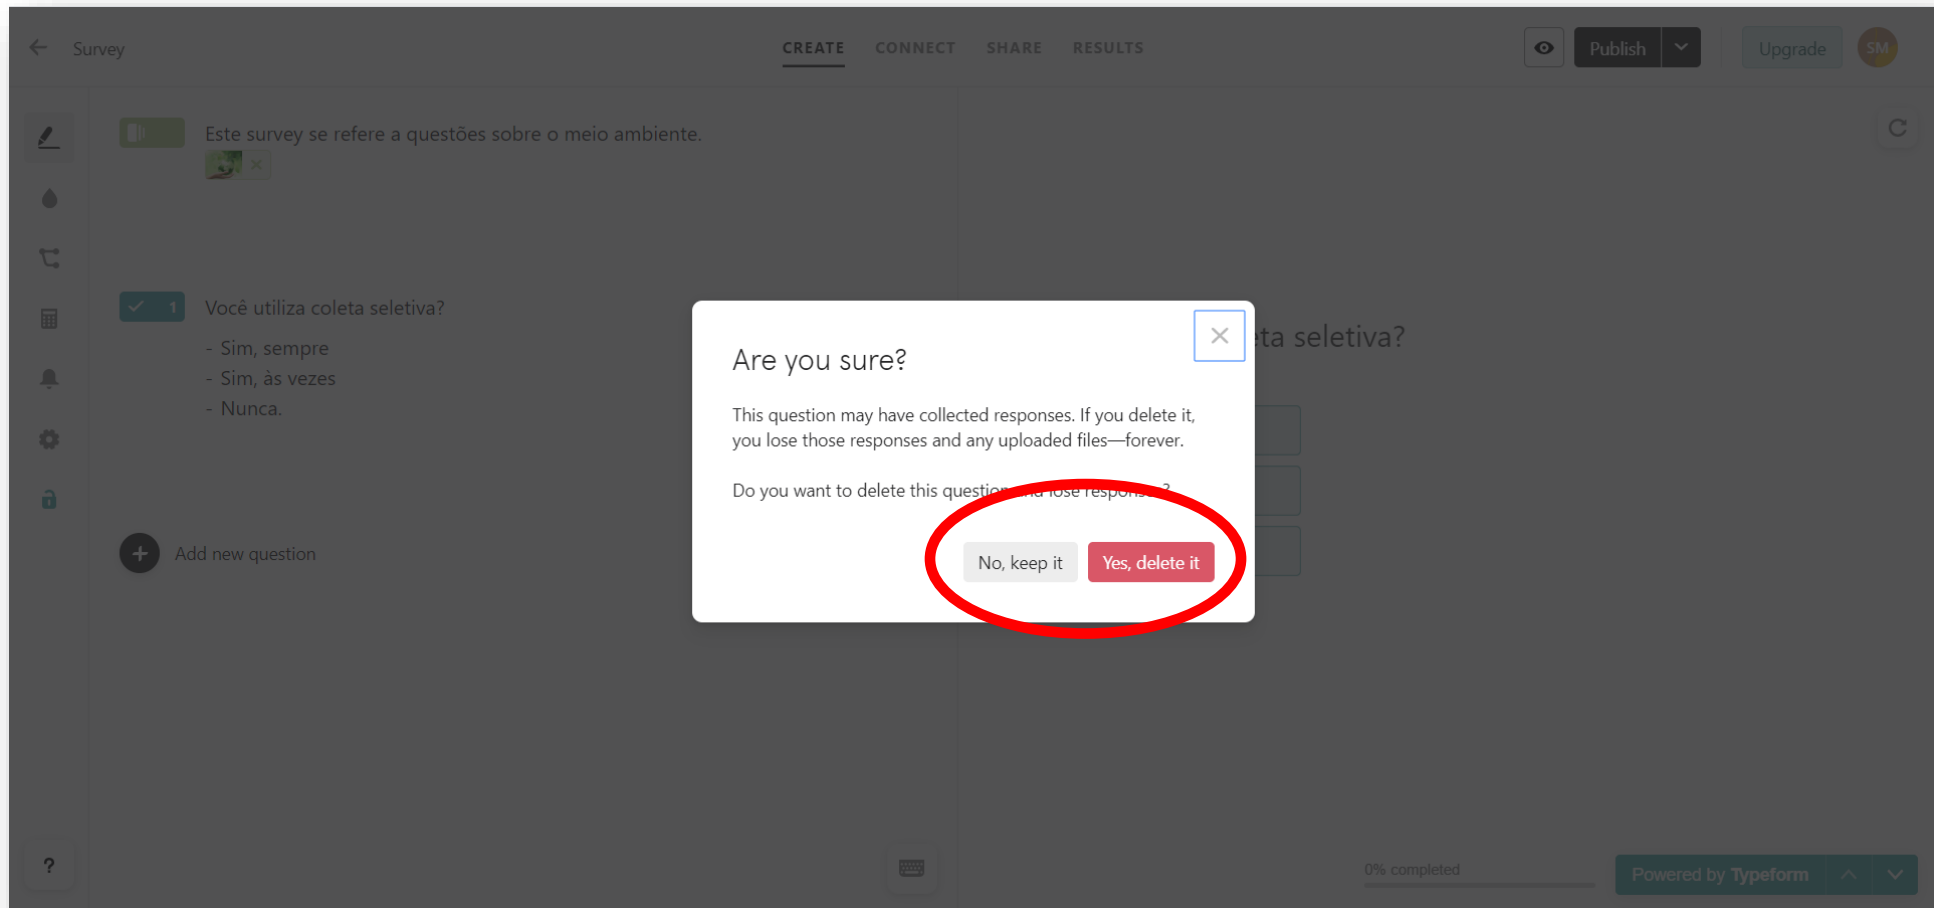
Survey

CREATE CONNECT SHARE RESULTS

Publish

Upgrade

SM

Este survey se refere a questões sobre o meio ambiente.

1 Você utiliza coleta seletiva?

- Sim, sempre
- Sim, às vezes
- Nunca.

Add new question

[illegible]ta seletiva?

Are you sure?

This question may have collected responses. If you delete it, you lose those responses and any uploaded files—forever.

Do you want to delete this questio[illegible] lose respons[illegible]?

No, keep it

Yes, delete it

?

0% completed

Powered by Typeform